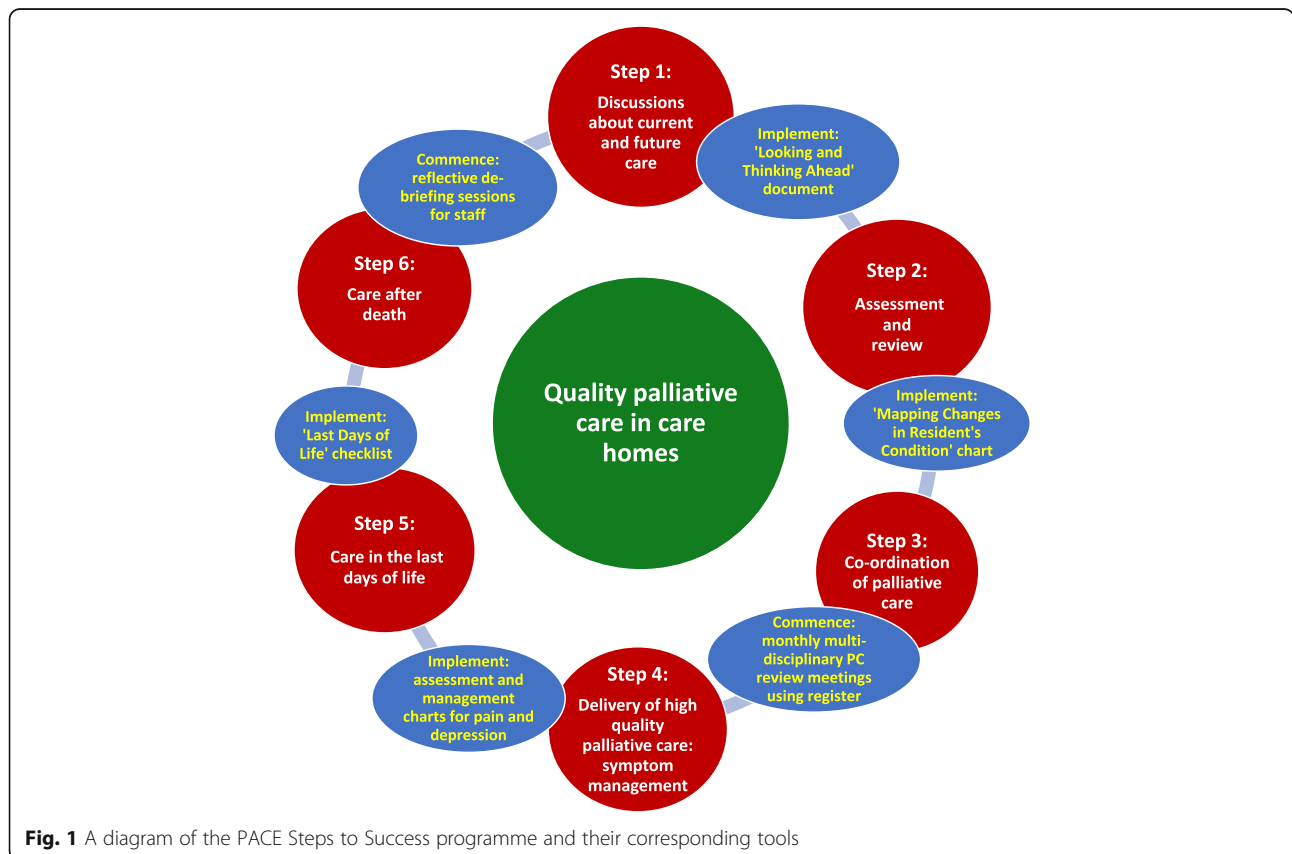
Step 1:
Discussions about current and future care

Implement: 'Looking and Thinking Ahead' document

Step 2:
Assessment and review

Implement: 'Mapping Changes in Resident's Condition' chart

Step 3:
Co-ordination of palliative care

Commence: monthly multi-disciplinary PC review meetings using register

Step 4:
Delivery of high quality palliative care: symptom management

Implement: assessment and management charts for pain and depression

Step 5:
Care in the last days of life

Implement: 'Last Days of Life' checklist

Step 6:
Care after death

Commence: reflective de-briefing sessions for staff

Quality palliative care in care homes

**Fig. 1** A diagram of the PACE Steps to Success programme and their corresponding tools